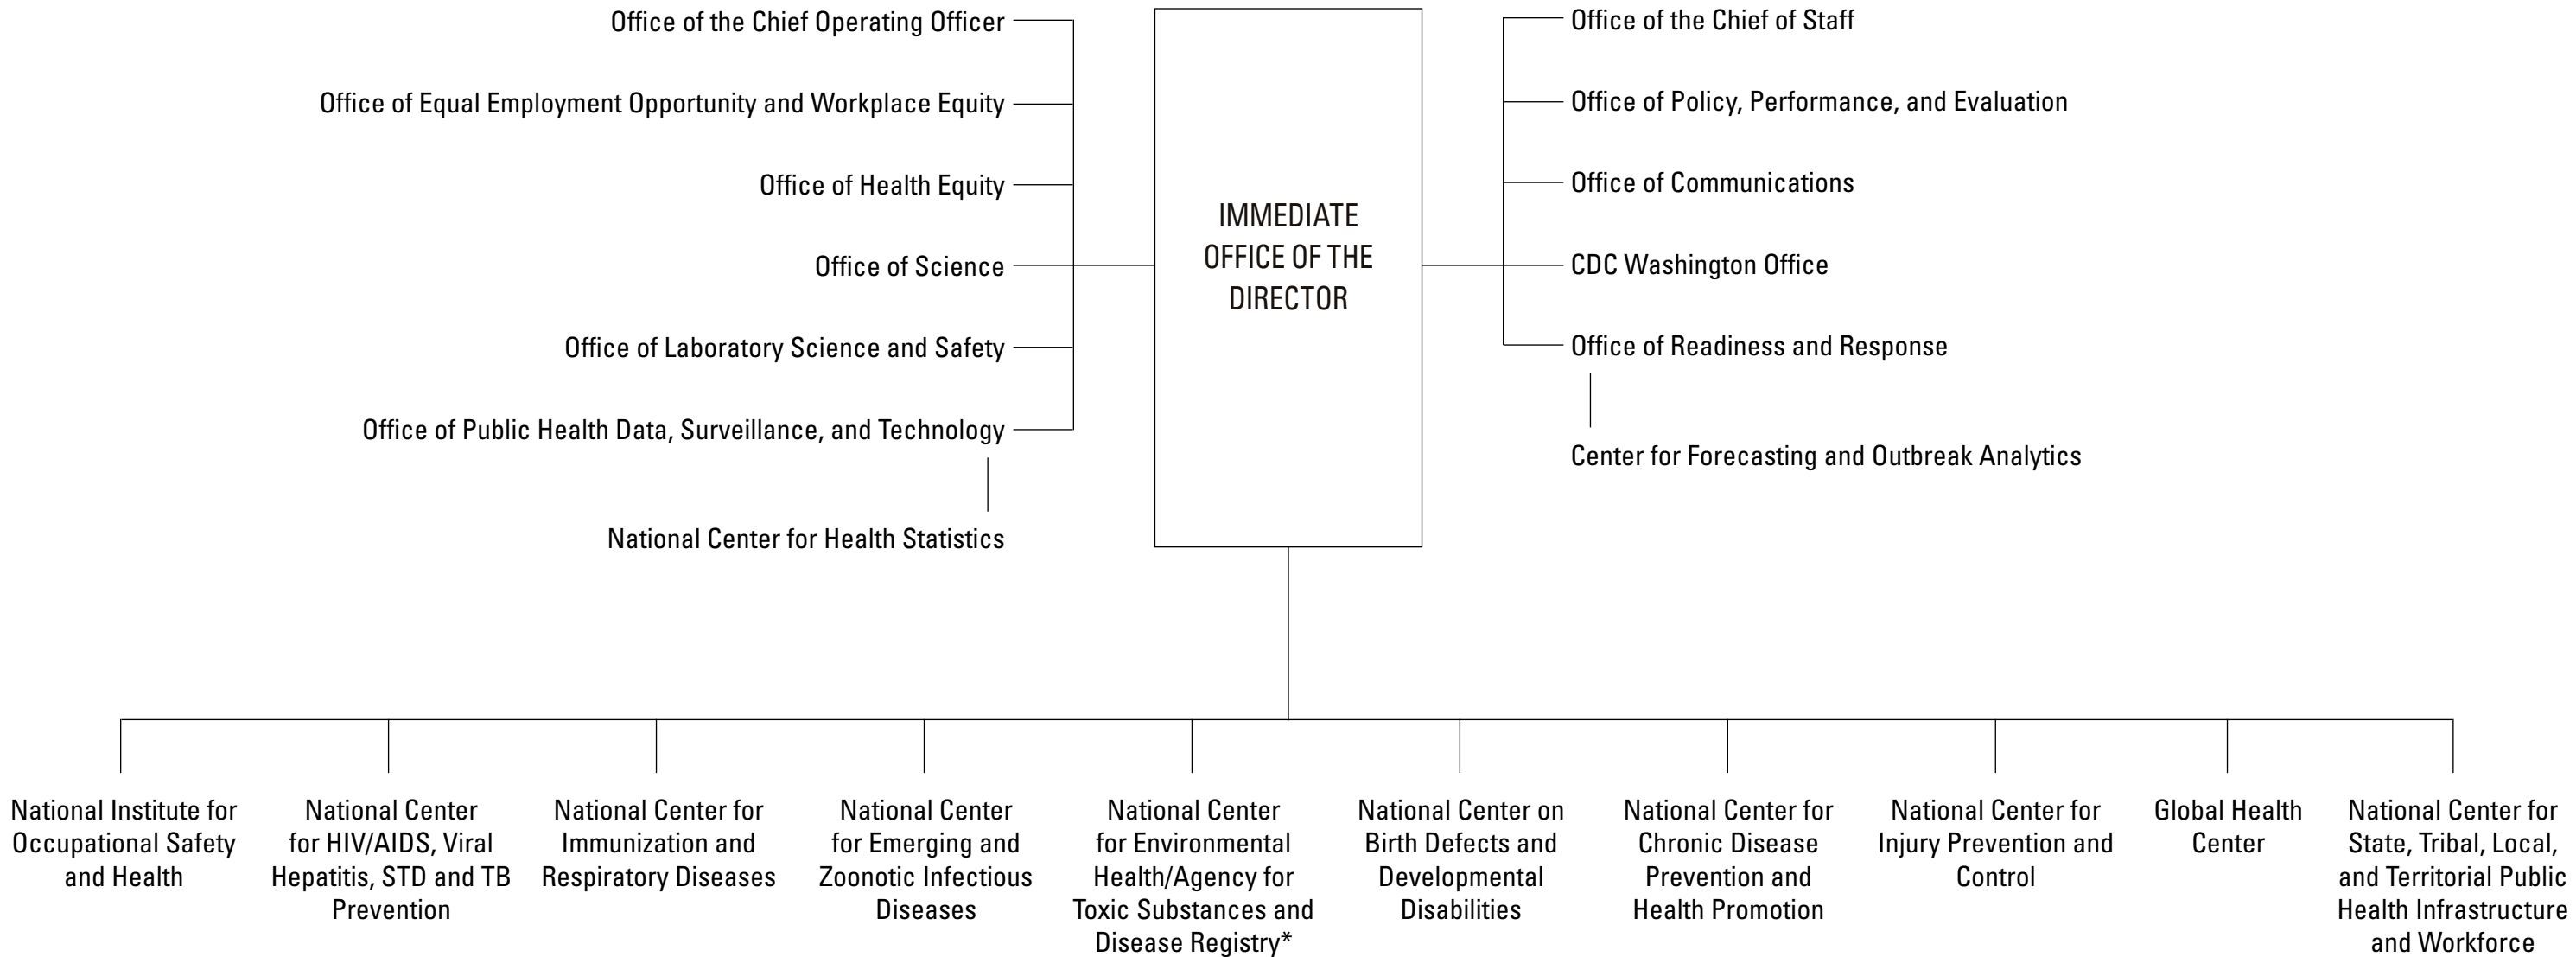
Office of the Chief Operating Officer

Office of Equal Employment Opportunity and Workplace Equity

Office of Health Equity

Office of Science

Office of Laboratory Science and Safety

Office of Public Health Data, Surveillance, and Technology

National Center for Health Statistics

IMMEDIATE OFFICE OF THE DIRECTOR

Office of the Chief of Staff

Office of Policy, Performance, and Evaluation

Office of Communications

CDC Washington Office

Office of Readiness and Response

Center for Forecasting and Outbreak Analytics

National Institute for Occupational Safety and Health

National Center for HIV/AIDS, Viral Hepatitis, STD and TB Prevention

National Center for Immunization and Respiratory Diseases

National Center for Emerging and Zoonotic Infectious Diseases

National Center for Environmental Health/Agency for Toxic Substances and Disease Registry*

National Center on Birth Defects and Developmental Disabilities

National Center for Chronic Disease Prevention and Health Promotion

National Center for Injury Prevention and Control

Global Health Center

National Center for State, Tribal, Local, and Territorial Public Health Infrastructure and Workforce